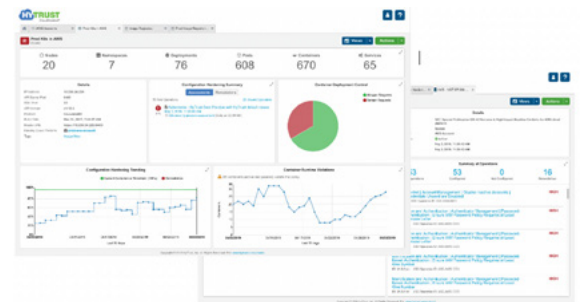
HYTRUST

Nodes 20
Namespaces 7
Deployments 76
Pods 608
Containers 670
Services 65

Details

Configuration Hardening Summary

Container Deployment Control

Configuration Hardening Trending

Container Runtime Violations

Details

Summary of Operations

53
0
16
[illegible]